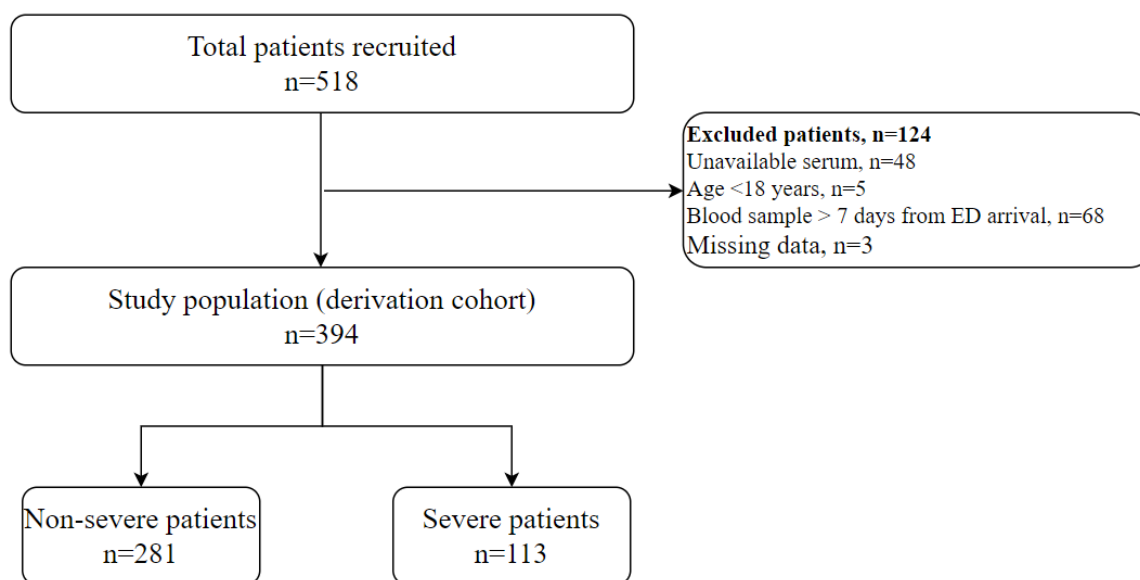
Total patients recruited
n=518

Excluded patients, n=124
Unavailable serum, n=48
Age <18 years, n=5
Blood sample > 7 days from ED arrival, n=68
Missing data, n=3

Study population (derivation cohort)
n=394

Non-severe patients
n=281

Severe patients
n=113